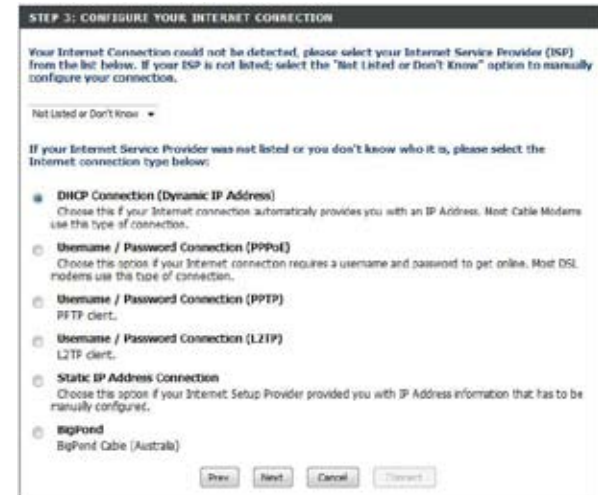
STEP 3: CONFIGURE YOUR INTERNET CONNECTION

Your Internet Connection could not be detected, please select your Internet Service Provider (ISP) from the list below. If your ISP is not listed; select the "Not Listed or Don't Know" option to manually configure your connection.

Not Listed or Don't Know

If your Internet Service Provider was not listed or you don't know who it is, please select the Internet connection type below:

DHCP Connection (Dynamic IP Address)
Choose this if your Internet connection automatically provides you with an IP Address. Most Cable Modems use this type of connection.

Username / Password Connection (PPPoE)
Choose this option if your Internet connection requires a username and password to get online. Most DSL modems use this type of connection.

Username / Password Connection (PPTP)
PPTP client.

Username / Password Connection (L2TP)
L2TP client.

Static IP Address Connection
Choose this option if your Internet Setup Provider provided you with IP Address information that has to be manually configured.

BigPond
BigPond Cable (Australia)

Prev Next Cancel Connect